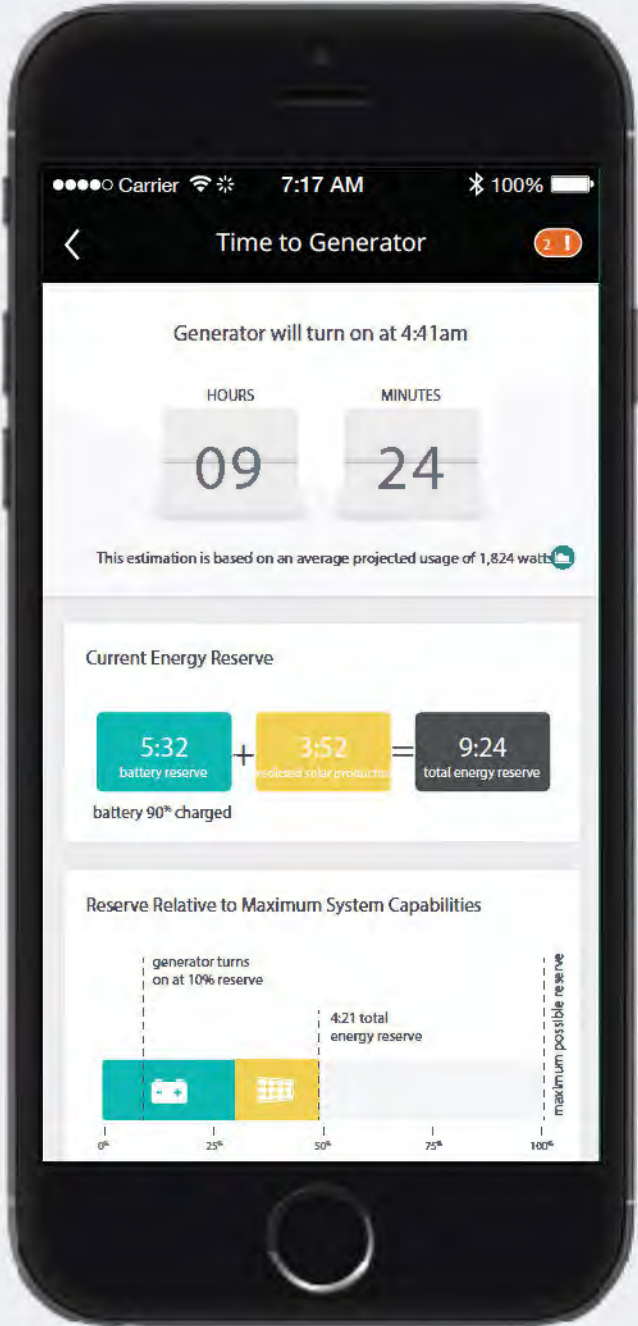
●●●●○ Carrier 7:17 AM 100%

Time to Generator 2 !

Generator will turn on at 4:41am

HOURS
09

MINUTES
24

This estimation is based on an average projected usage of 1,824 watts

Current Energy Reserve

5:32
battery reserve
+
3:52
predicted solar production
=
9:24
total energy reserve

battery 90% charged

Reserve Relative to Maximum System Capabilities

generator turns on at 10% reserve

4:21 total energy reserve

maximum possible reserve

0% 25% 50% 75% 100%